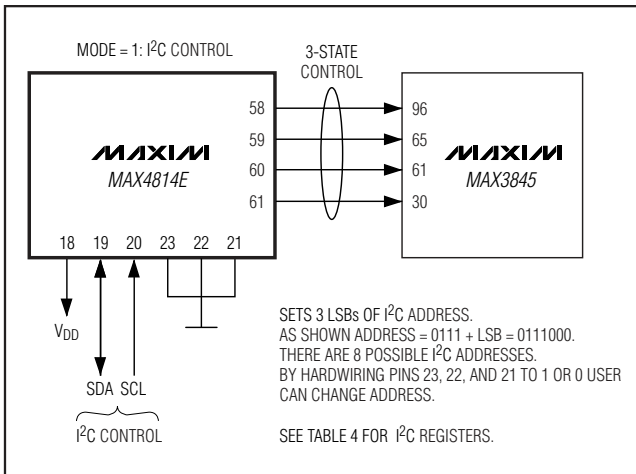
MODE = 1: $I^2C$ CONTROL

3-STATE CONTROL

MAXIM
MAX4814E

58
59
60
61

18 19 20 23 22 21

96
65
61
30

MAXIM
MAX3845

$V_{DD}$

SDA SCL

$I^2C$ CONTROL

SETS 3 LSBs OF $I^2C$ ADDRESS.
AS SHOWN ADDRESS = 0111 + LSB = 0111000.
THERE ARE 8 POSSIBLE $I^2C$ ADDRESSES.
BY HARDWIRING PINS 23, 22, AND 21 TO 1 OR 0 USER CAN CHANGE ADDRESS.

SEE TABLE 4 FOR $I^2C$ REGISTERS.